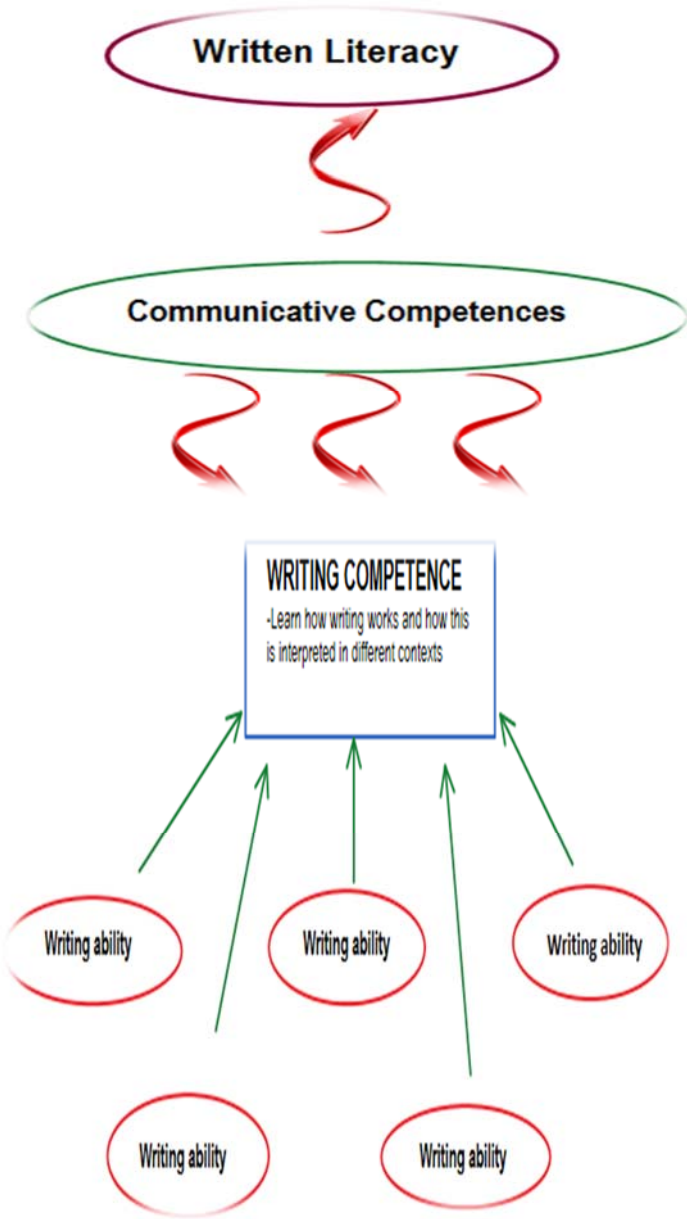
Written Literacy

Communicative Competences

WRITING COMPETENCE
-Learn how writing works and how this is interpreted in different contexts

Writing ability

Writing ability

Writing ability

Writing ability

Writing ability